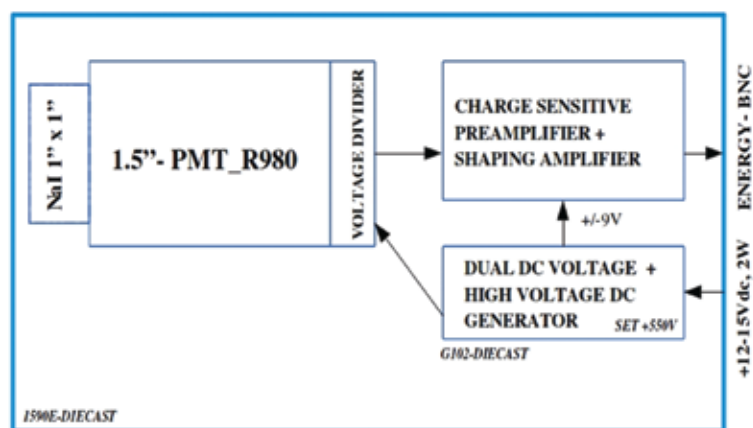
NaI 1" x 1"

1.5"- PMT_R980

VOLTAGE DIVIDER

CHARGE SENSITIVE PREAMPLIFIER + SHAPING AMPLIFIER

+/-9V

DUAL DC VOLTAGE + HIGH VOLTAGE DC GENERATOR

SET +550V

G102-DIECAST

ENERGY- BNC

+12-15Vdc, 2W

1590E-DIECAST